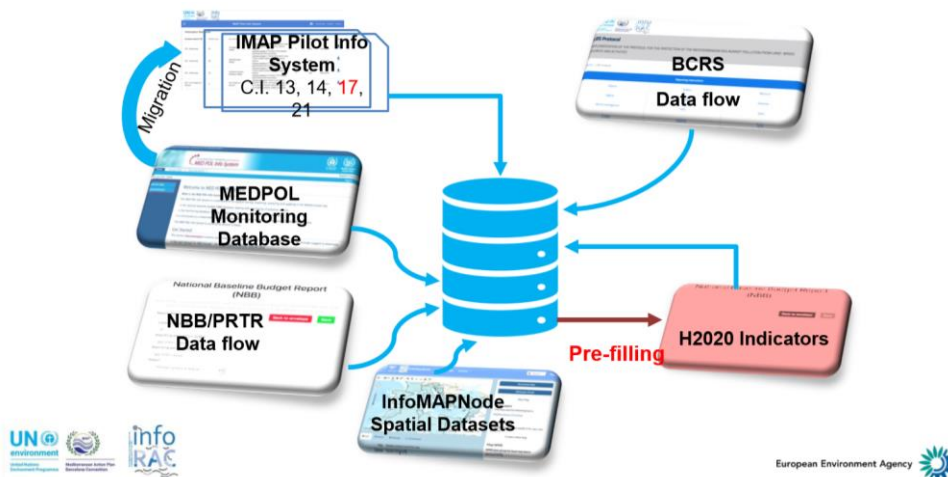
IMAP Pilot Info System: C.I. 13, 14, 17, 21

Migration

BCRS Data flow

MEDPOL Monitoring Database

National Baseline Budget Report (NBB)

NBB/PRTR Data flow

Pre-filling

H2020 Indicators

InfoMAPNode Spatial Datasets

UN environment United Nations Environment Programme

Mediterranean Action Plan Barcelona Convention

info RAC

European Environment Agency